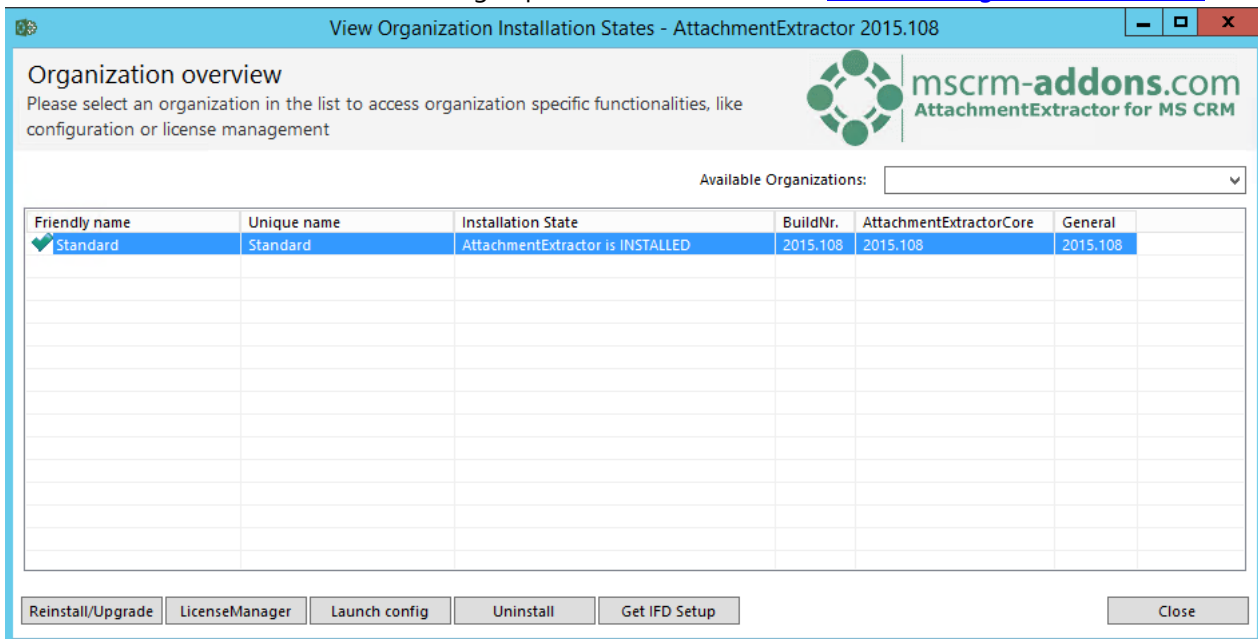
View Organization Installation States - AttachmentExtractor 2015.108

Organization overview
Please select an organization in the list to access organization specific functionalities, like configuration or license management

mscrm-addons.com
AttachmentExtractor for MS CRM

Available Organizations:

| Friendly name | Unique name | Installation State | BuildNr. | AttachmentExtractorCore | General |
|---|---|---|---|---|---|
| Standard | Standard | AttachmentExtractor is INSTALLED | 2015.108 | 2015.108 | 2015.108 |

Reinstall/Upgrade LicenseManager Launch config Uninstall Get IFD Setup Close